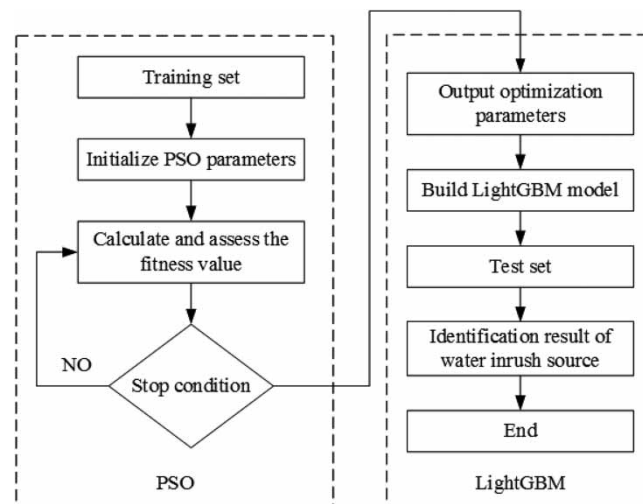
Training set

Initialize PSO parameters

Calculate and assess the fitness value

NO

Stop condition

PSO

Output optimization parameters

Build LightGBM model

Test set

Identification result of water inrush source

End

LightGBM